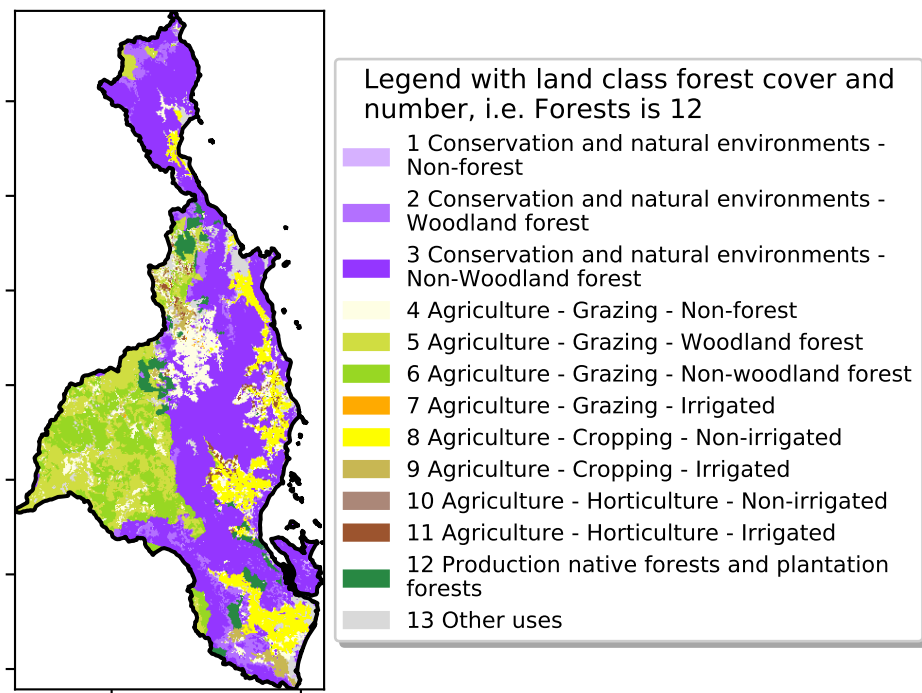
Legend with land class forest cover and number, i.e. Forests is 12

1 Conservation and natural environments - Non-forest

2 Conservation and natural environments - Woodland forest

3 Conservation and natural environments - Non-Woodland forest

4 Agriculture - Grazing - Non-forest

5 Agriculture - Grazing - Woodland forest

6 Agriculture - Grazing - Non-woodland forest

7 Agriculture - Grazing - Irrigated

8 Agriculture - Cropping - Non-irrigated

9 Agriculture - Cropping - Irrigated

10 Agriculture - Horticulture - Non-irrigated

11 Agriculture - Horticulture - Irrigated

12 Production native forests and plantation forests

13 Other uses